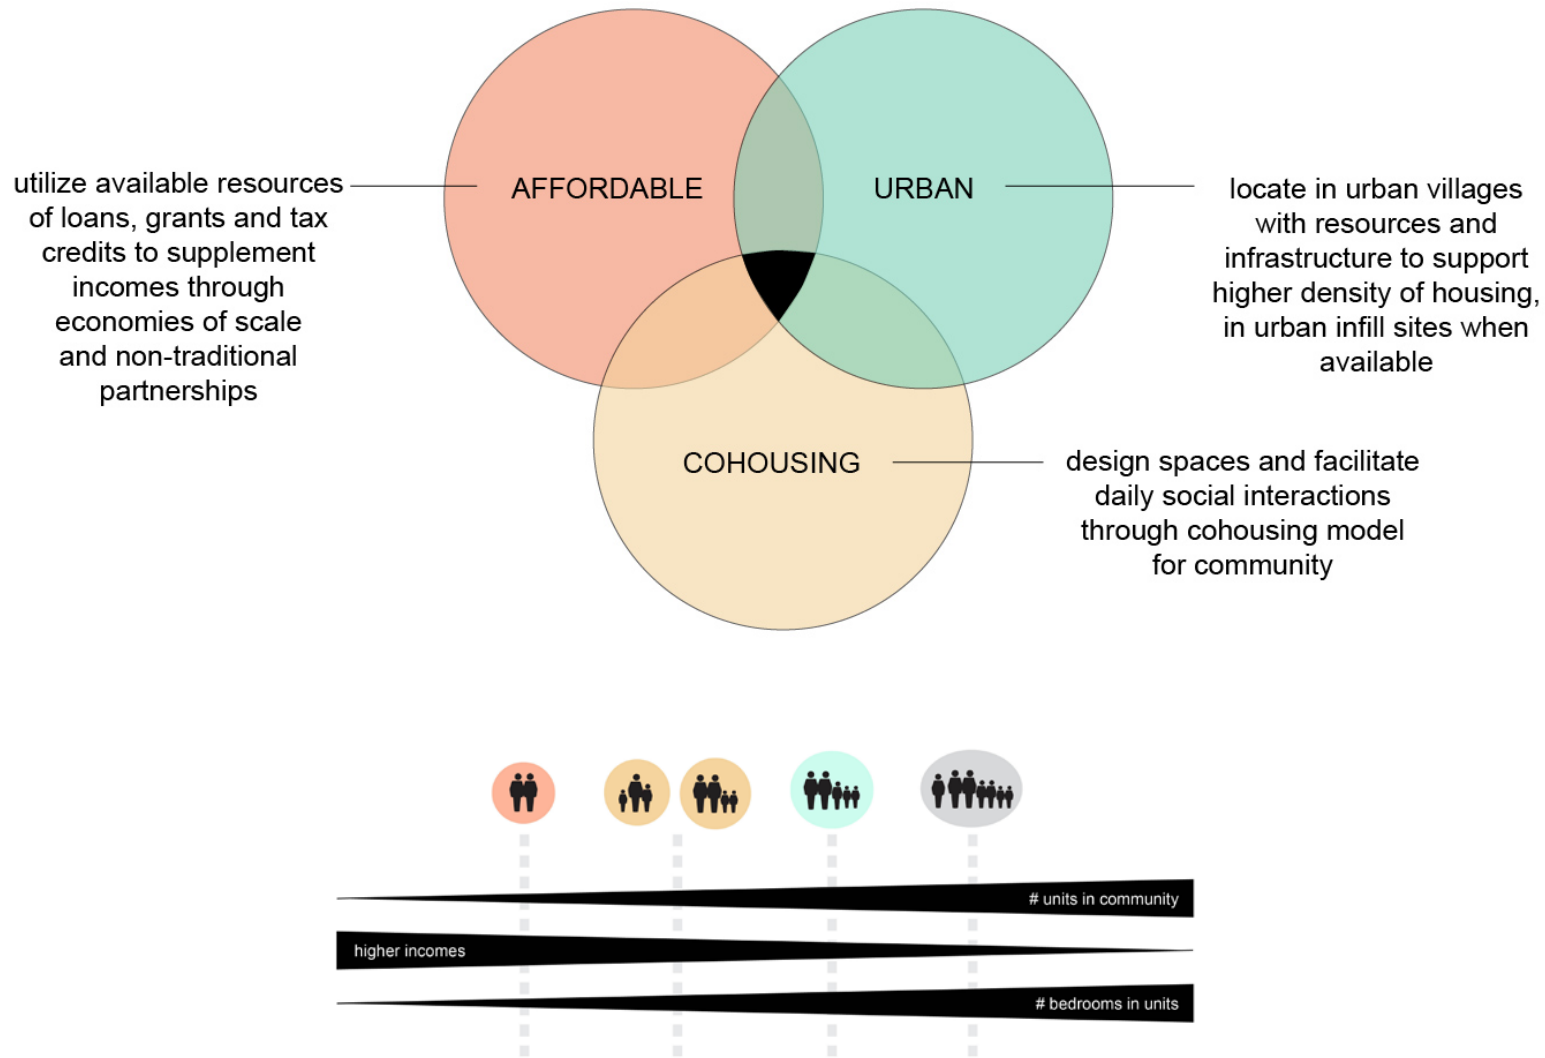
utilize available resources of loans, grants and tax credits to supplement incomes through economies of scale and non-traditional partnerships

AFFORDABLE

URBAN

locate in urban villages with resources and infrastructure to support higher density of housing, in urban infill sites when available

COHOUSING

design spaces and facilitate daily social interactions through cohousing model for community

# units in community

higher incomes

# bedrooms in units